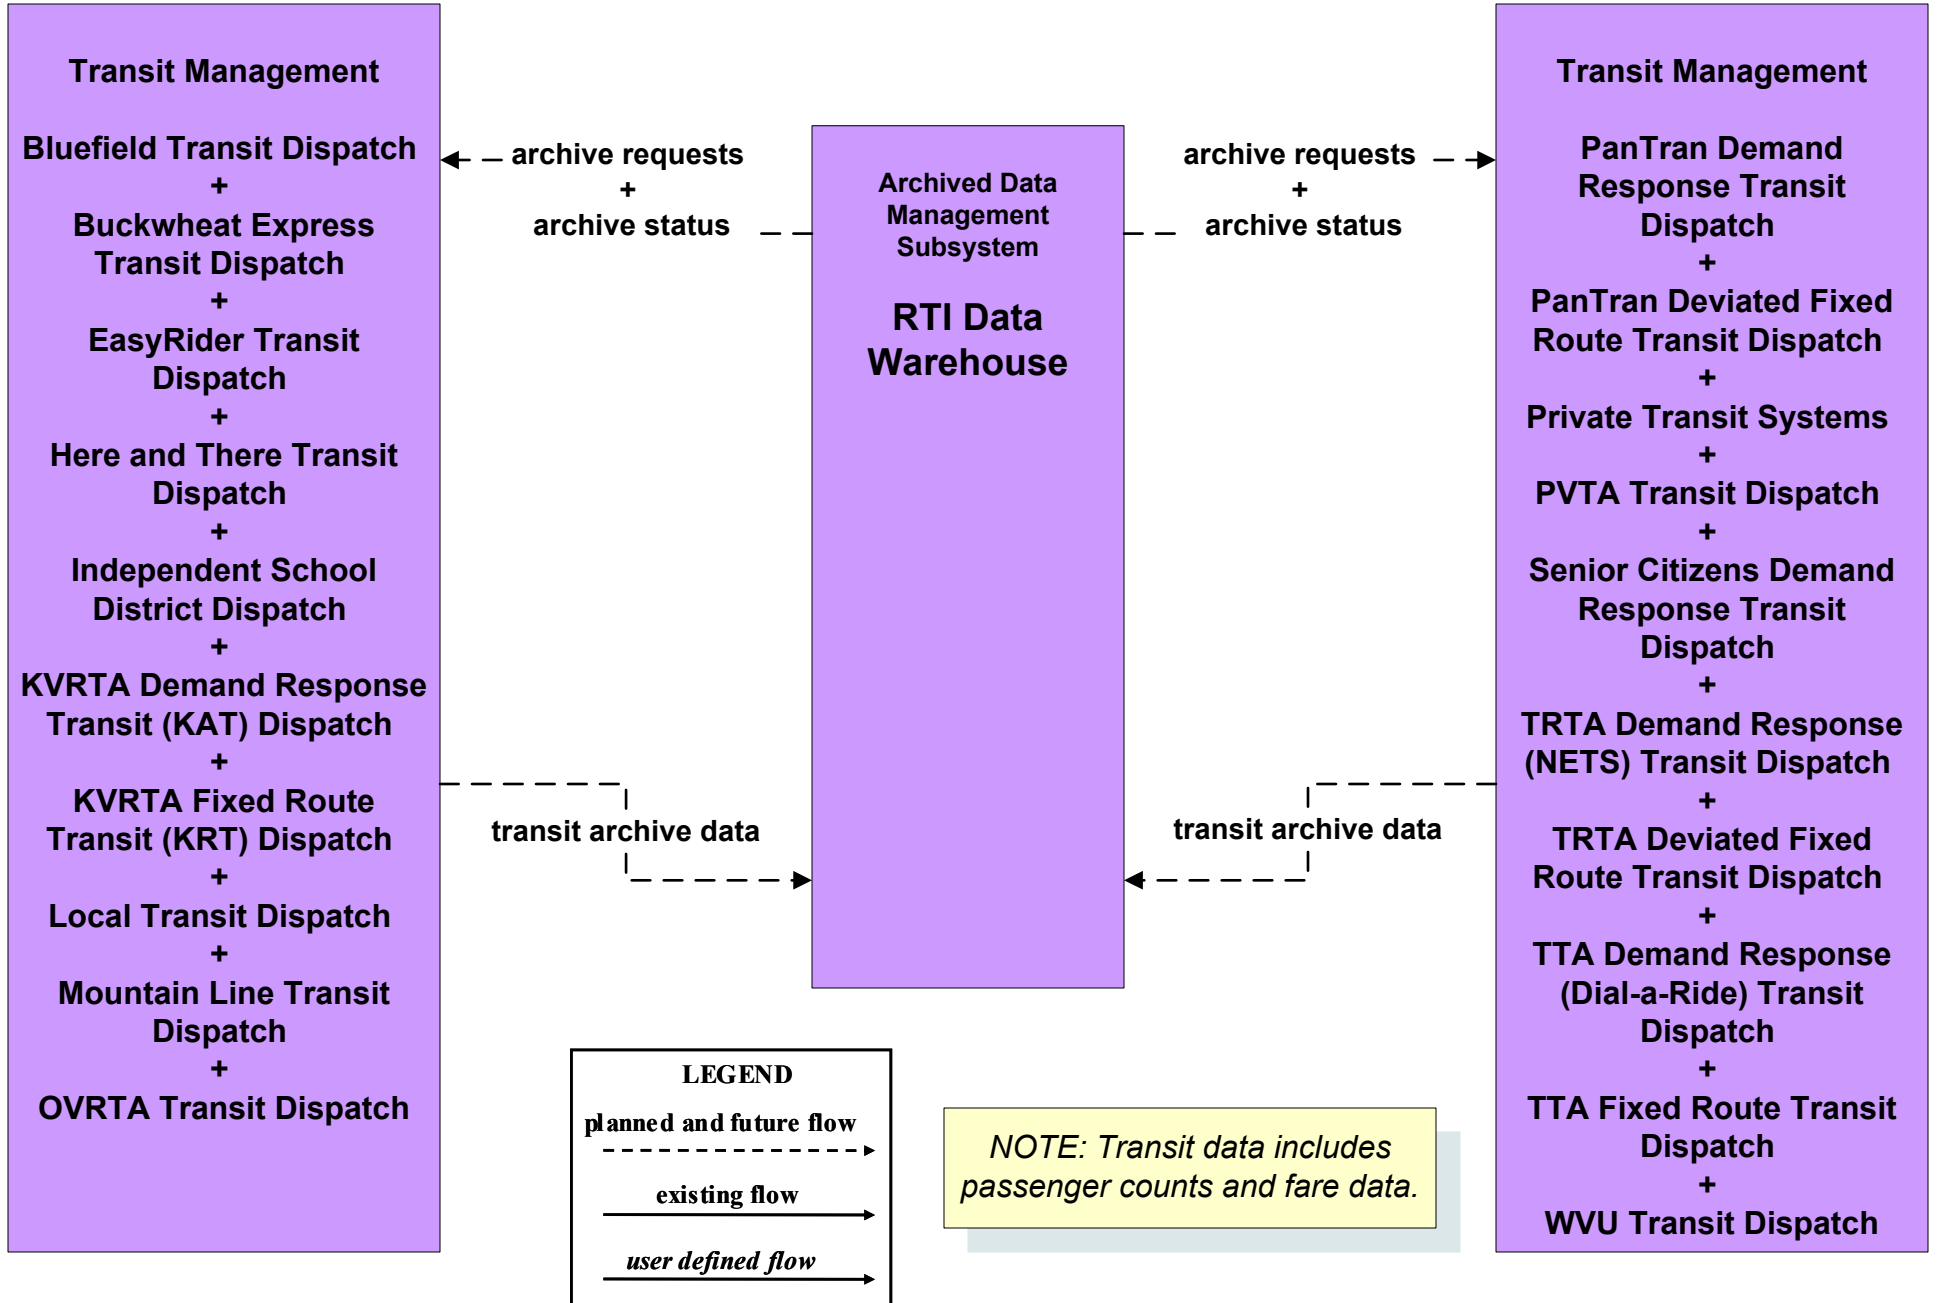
Transit Management

Bluefield Transit Dispatch
+
Buckwheat Express Transit Dispatch
+
EasyRider Transit Dispatch
+
Here and There Transit Dispatch
+
Independent School District Dispatch
+
KVRTA Demand Response Transit (KAT) Dispatch
+
KVRTA Fixed Route Transit (KRT) Dispatch
+
Local Transit Dispatch
+
Mountain Line Transit Dispatch
+
OVRTA Transit Dispatch

archive requests
+
archive status

transit archive data

Archived Data Management Subsystem

RTI Data Warehouse

archive requests
+
archive status

transit archive data

Transit Management

PanTran Demand Response Transit Dispatch
+
PanTran Deviated Fixed Route Transit Dispatch
+
Private Transit Systems
+
PVTA Transit Dispatch
+
Senior Citizens Demand Response Transit Dispatch
+
TRTA Demand Response (NETS) Transit Dispatch
+
TRTA Deviated Fixed Route Transit Dispatch
+
TTA Demand Response (Dial-a-Ride) Transit Dispatch
+
TTA Fixed Route Transit Dispatch
+
WVU Transit Dispatch

LEGEND
planned and future flow
existing flow
user defined flow

NOTE: Transit data includes passenger counts and fare data.